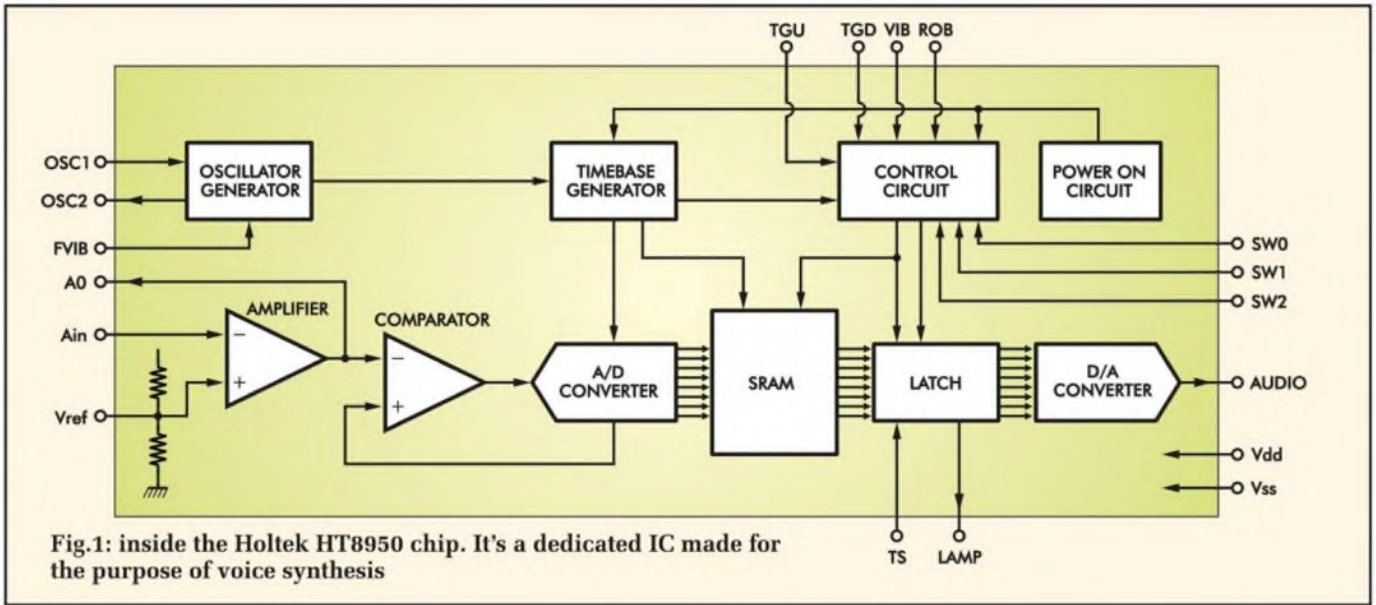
TGU
TGD
VIB
ROB

OSC1
OSC2
FVIB
A0
Ain
Vref

OSCILLATOR GENERATOR

TIMEBASE GENERATOR

CONTROL CIRCUIT

POWER ON CIRCUIT

SW0
SW1
SW2

AMPLIFIER
−
+

COMPARATOR
−
+

A/D CONVERTER

SRAM

LATCH

D/A CONVERTER

AUDIO
Vdd
Vss

TS
LAMP

Fig.1: inside the Holtek HT8950 chip. It's a dedicated IC made for the purpose of voice synthesis